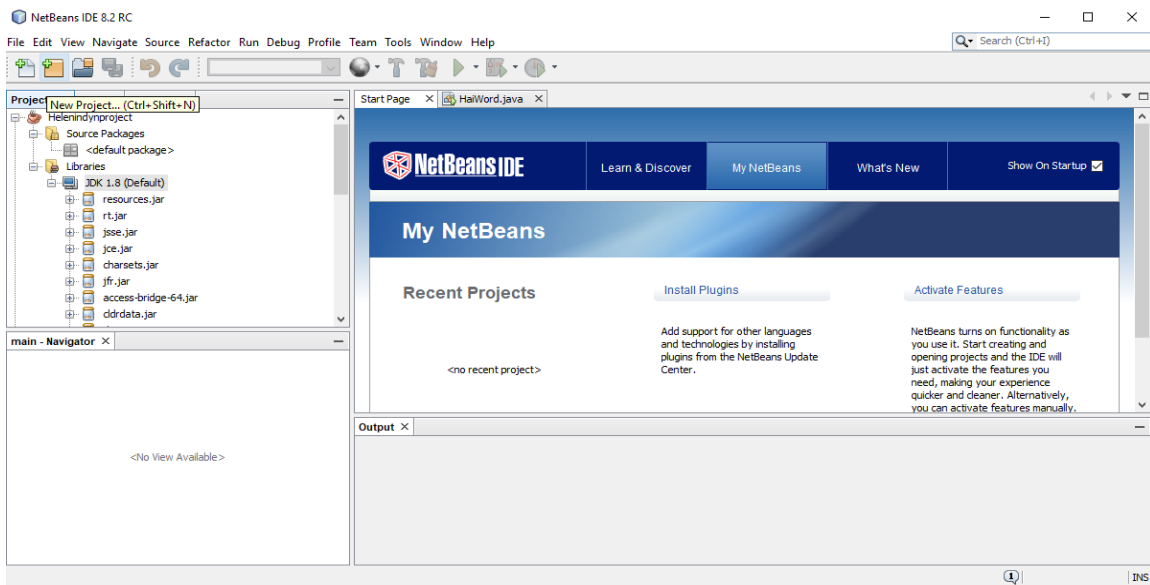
NetBeans IDE 8.2 RC

File Edit View Navigate Source Refactor Run Debug Profile Team Tools Window Help

Search (Ctrl+I)

Project New Project... (Ctrl+Shift+N)

Helenindynproject
Source Packages
<default package>
Libraries
JDK 1.8 (Default)
resources.jar
rt.jar
jsse.jar
jce.jar
charsets.jar
jfr.jar
access-bridge-64.jar
cldrdata.jar

main - Navigator

<No View Available>

Start Page
HaiWord.java

NetBeans IDE
Learn & Discover
My NetBeans
What's New
Show On Startup

My NetBeans

Recent Projects

<no recent project>

Install Plugins

Add support for other languages and technologies by installing plugins from the NetBeans Update Center.

Activate Features

NetBeans turns on functionality as you use it. Start creating and opening projects and the IDE will just activate the features you need, making your experience quicker and cleaner. Alternatively, you can activate features manually.

Output

INS